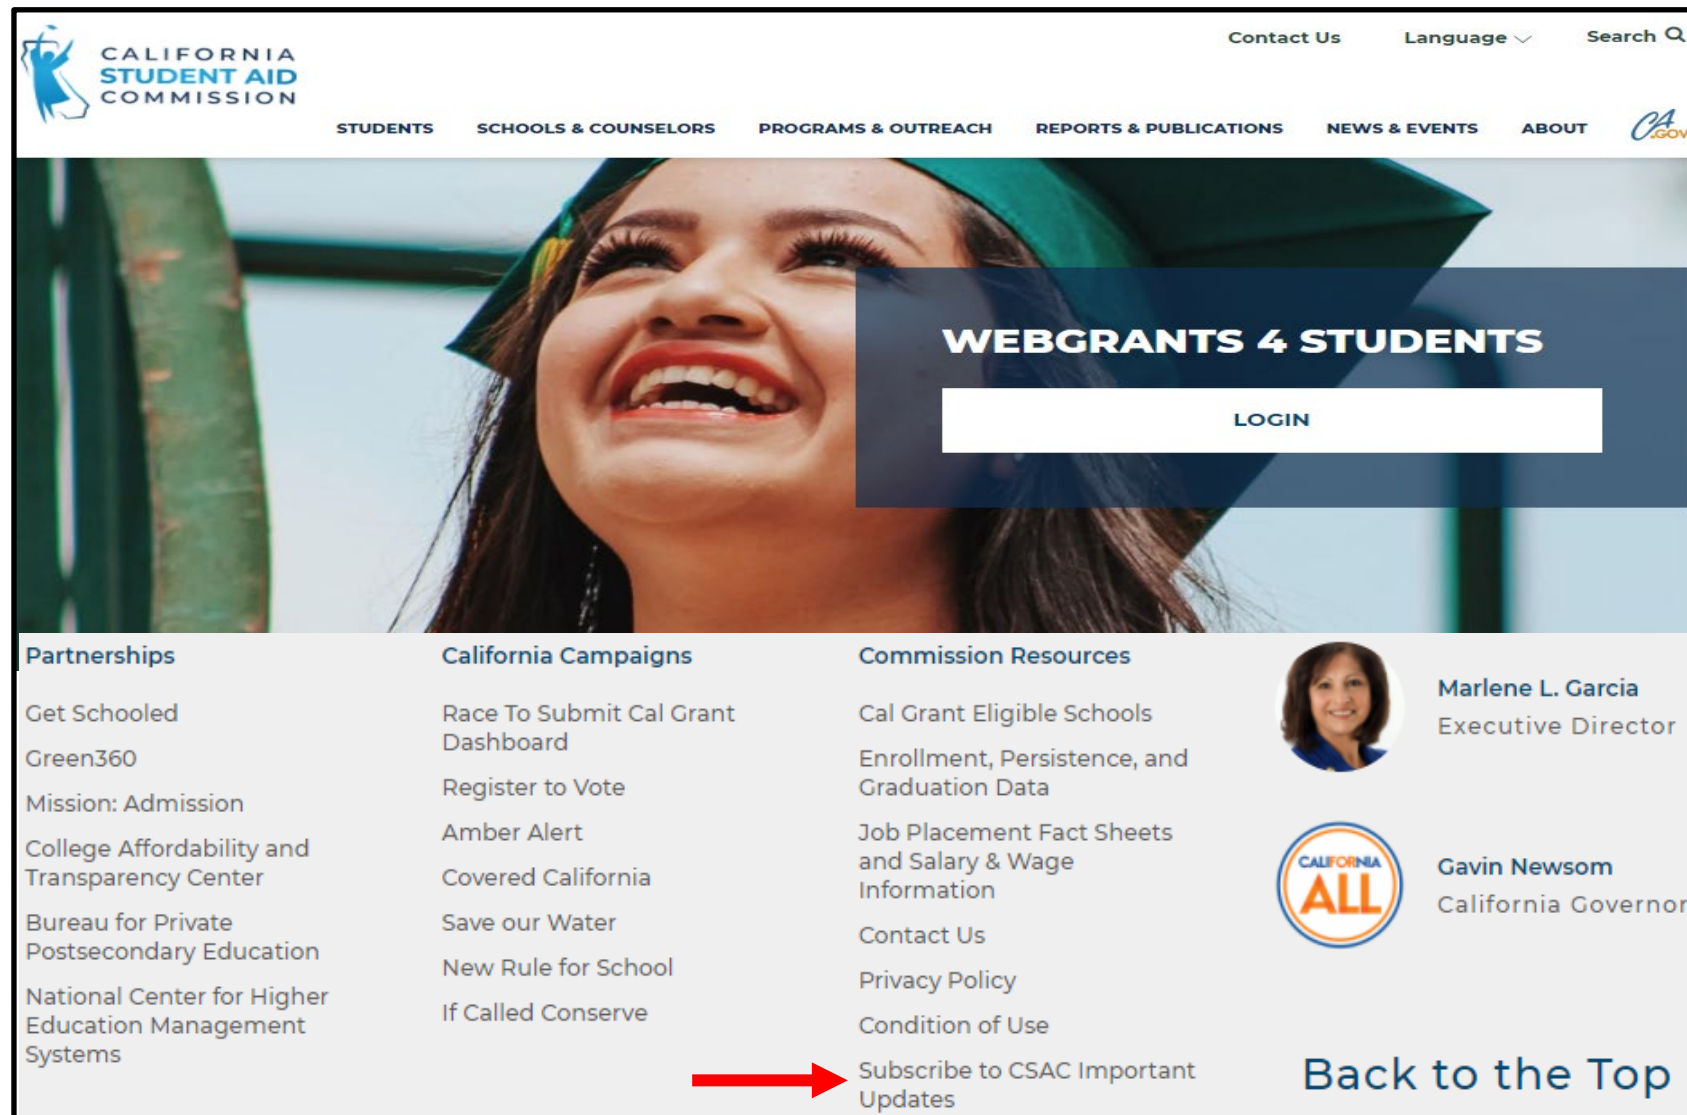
CALIFORNIA STUDENT AID COMMISSION

Contact Us Language Search

STUDENTS SCHOOLS & COUNSELORS PROGRAMS & OUTREACH REPORTS & PUBLICATIONS NEWS & EVENTS ABOUT CA.GOV

WEBGRANTS 4 STUDENTS

LOGIN

Partnerships

Get Schooled

Green360

Mission: Admission

College Affordability and Transparency Center

Bureau for Private Postsecondary Education

National Center for Higher Education Management Systems

California Campaigns

Race To Submit Cal Grant Dashboard

Register to Vote

Amber Alert

Covered California

Save our Water

New Rule for School

If Called Conserve

Commission Resources

Cal Grant Eligible Schools

Enrollment, Persistence, and Graduation Data

Job Placement Fact Sheets and Salary & Wage Information

Contact Us

Privacy Policy

Condition of Use

Subscribe to CSAC Important Updates

Marlene L. Garcia
Executive Director

CALIFORNIA ALL

Gavin Newsom
California Governor

Back to the Top